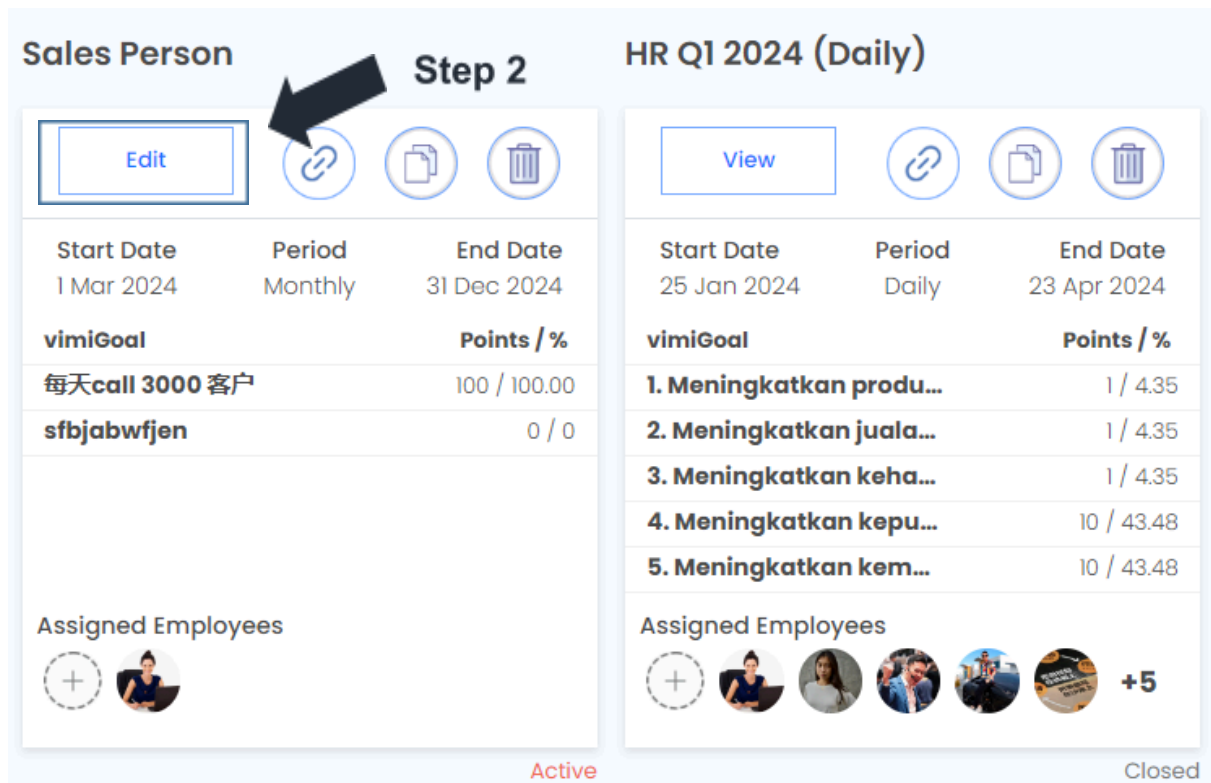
Sales Person

Step 2

Edit

Start Date
1 Mar 2024

Period
Monthly

End Date
31 Dec 2024

| vimiGoal | Points / % |
|---|---|
| 每天call 3000 客户 | 100 / 100.00 |
| sfbjabwfjen | 0 / 0 |

Assigned Employees

+

Active

HR Q1 2024 (Daily)

View

Start Date
25 Jan 2024

Period
Daily

End Date
23 Apr 2024

| vimiGoal | Points / % |
|---|---|
| 1. Meningkatkan produ... | 1 / 4.35 |
| 2. Meningkatkan juala... | 1 / 4.35 |
| 3. Meningkatkan keha... | 1 / 4.35 |
| 4. Meningkatkan kepu... | 10 / 43.48 |
| 5. Meningkatkan kem... | 10 / 43.48 |

Assigned Employees

+

+5

Closed